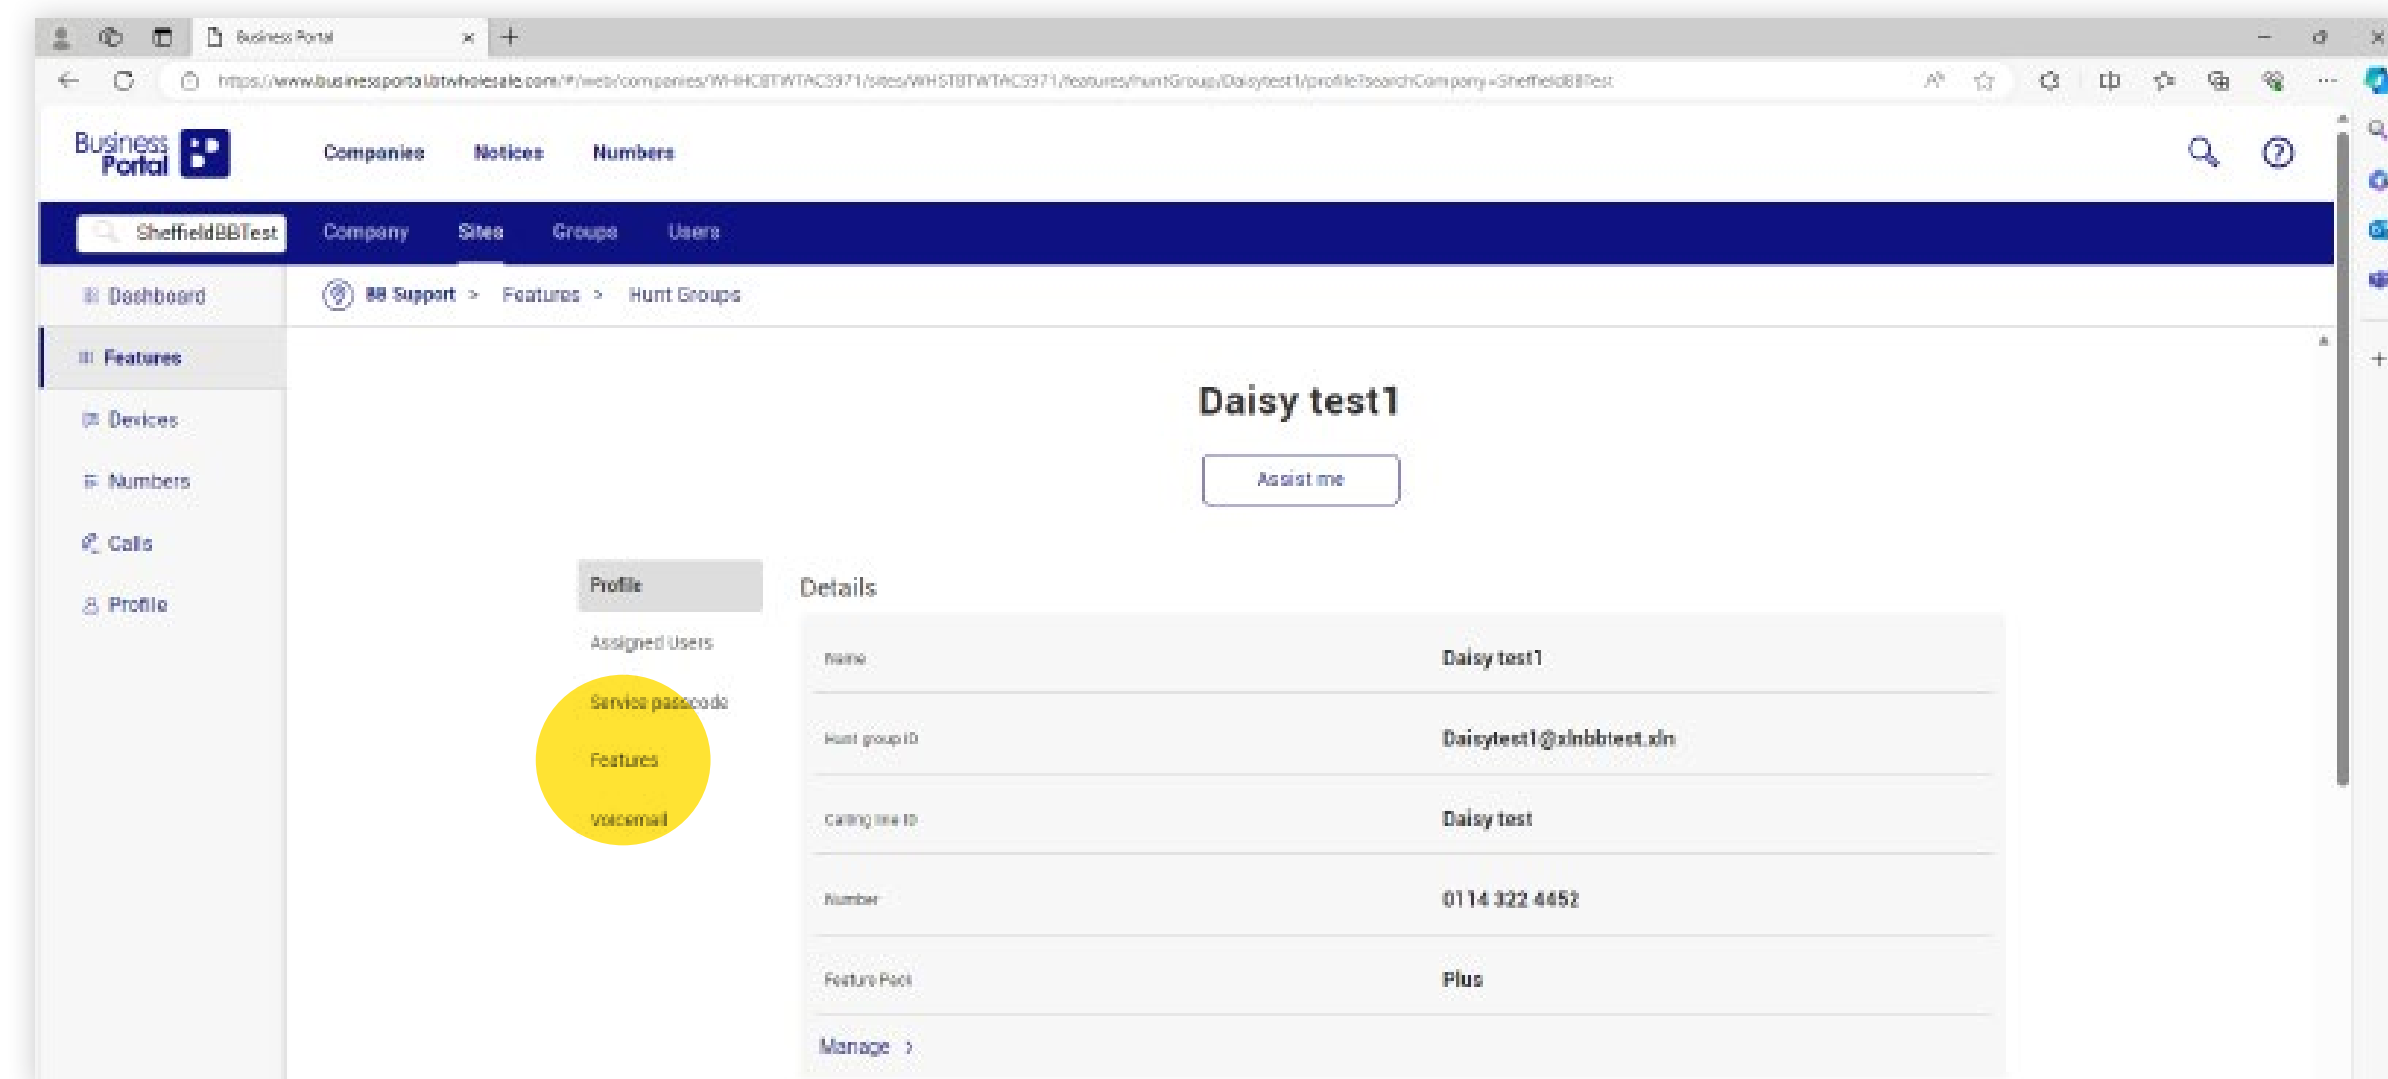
Business Portal

https://www.businessportal.btwholesale.com/#/web/companies/WHHCBTWTAC3971/sites/WHSTBTWTAC3971/features/huntGroup/Daisytest1/profile?searchCompany=SheffieldBBTest

Business Portal

Companies Notices Numbers

SheffieldBBTest Company Sites Groups Users

Dashboard

Features

Devices

Numbers

Calls

Profile

BB Support > Features > Hunt Groups

Daisy test1

Assist me

Profile

Assigned Users

Service passcode

Features

Voicemail

Details

| | |
|---|---|
| Name | Daisy test1 |
| Hunt group ID | Daisytest1@xlnbbtest.xln |
| Calling line ID | Daisy test |
| Number | 0114 322 4452 |
| Feature Pack | Plus |

Manage >